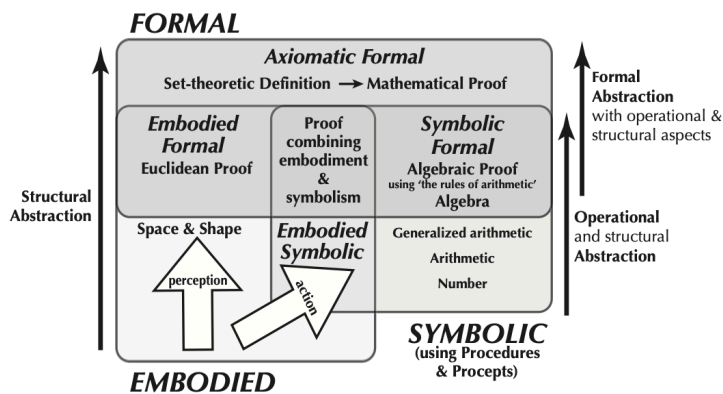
FORMAL

Axiomatic Formal

Set-theoretic Definition → Mathematical Proof

Embodied Formal
Euclidean Proof

Proof combining embodiment & symbolism

Symbolic Formal
Algebraic Proof
using 'the rules of arithmetic'
Algebra

Structural Abstraction

Space & Shape

perception

Embodied Symbolic

action

Generalized arithmetic

Arithmetic

Number

Formal Abstraction with operational & structural aspects

Operational and structural Abstraction

SYMBOLIC
(using Procedures & Procepts)

EMBODIED